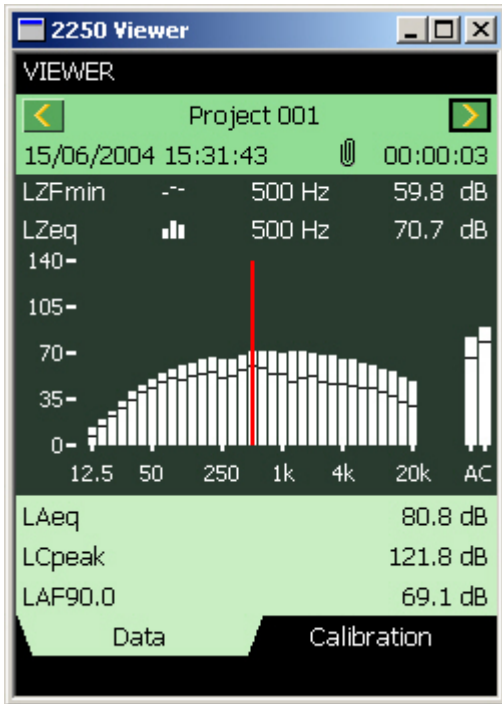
2250 Viewer

VIEWER

Project 001

15/06/2004 15:31:43 00:00:03

LZFmin -.- 500 Hz 59.8 dB

LZeq 500 Hz 70.7 dB

140

105

70

35

0

12.5 50 250 1k 4k 20k AC

LAeq 80.8 dB

LCpeak 121.8 dB

LAF90.0 69.1 dB

Data

Calibration